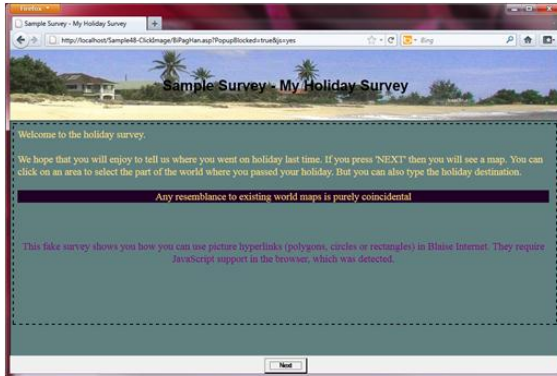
Firefox

Sample Survey - My Holiday Survey

http://localhost/Sample48-ClickImage/BiPagHan.asp?PopupBlocked=true&js=yes

Bing

Sample Survey - My Holiday Survey

Welcome to the holiday survey.

We hope that you will enjoy to tell us where you went on holiday last time. If you press 'NEXT' then you will see a map. You can click on an area to select the part of the world where you passed your holiday. But you can also type the holiday destination.

Any resemblance to existing world maps is purely coincidental

This fake survey shows you how you can use picture hyperlinks (polygons, circles or rectangles) in Blaise Internet. They require JavaScript support in the browser, which was detected.

Next